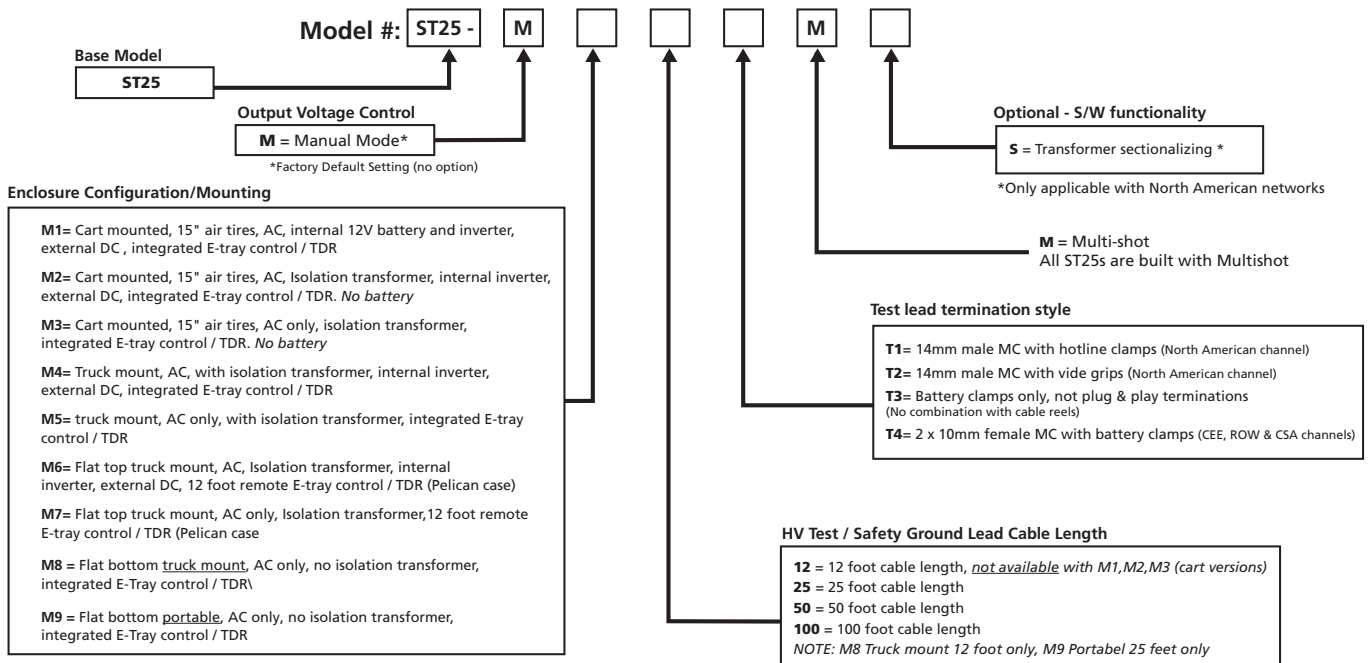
Model #: ST25 - M M

Base Model
ST25

Output Voltage Control
M = Manual Mode*
*Factory Default Setting (no option)

Optional - S/W functionality
S = Transformer sectionalizing *
*Only applicable with North American networks

Enclosure Configuration/Mounting

M1= Cart mounted, 15" air tires, AC, internal 12V battery and inverter, external DC , integrated E-tray control / TDR

M2= Cart mounted, 15" air tires, AC, Isolation transformer, internal inverter, external DC, integrated E-tray control / TDR. No battery

M3= Cart mounted, 15" air tires, AC only, isolation transformer, integrated E-tray control / TDR. No battery

M4= Truck mount, AC, with isolation transformer, internal inverter, external DC, integrated E-tray control / TDR

M5= truck mount, AC only, with isolation transformer, integrated E-tray control / TDR

M6= Flat top truck mount, AC, Isolation transformer, internal inverter, external DC, 12 foot remote E-tray control / TDR (Pelican case)

M7= Flat top truck mount, AC only, Isolation transformer,12 foot remote E-tray control / TDR (Pelican case

M8 = Flat bottom truck mount, AC only, no isolation transformer, integrated E-Tray control / TDR\

M9 = Flat bottom portable, AC only, no isolation transformer, integrated E-Tray control / TDR

M = Multi-shot
All ST25s are built with Multishot

Test lead termination style

T1= 14mm male MC with hotline clamps (North American channel)
T2= 14mm male MC with vide grips (North American channel)
T3= Battery clamps only, not plug & play terminations (No combination with cable reels)
T4= 2 x 10mm female MC with battery clamps (CEE, ROW & CSA channels)

HV Test / Safety Ground Lead Cable Length

12 = 12 foot cable length, not available with M1,M2,M3 (cart versions)
25 = 25 foot cable length
50 = 50 foot cable length
100 = 100 foot cable length
NOTE: M8 Truck mount 12 foot only, M9 Portabel 25 feet only